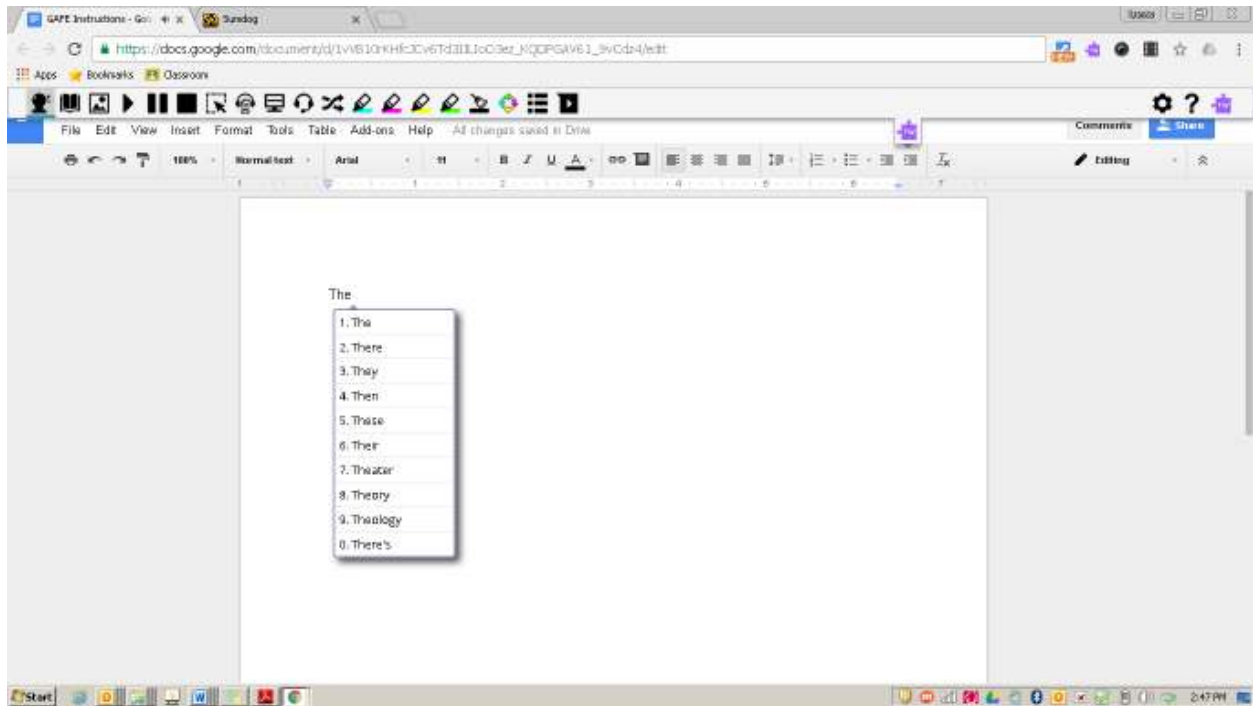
GAFE Instructions - Go ×
Sundog ×
https://docs.google.com/document/d/1vVB10rKHfc3Cv6Td3lLJoD3ez_KQDPGAV61_9vCdz4/edit
Apps Bookmarks Classroom
File Edit View Insert Format Tools Table Add-ons Help All changes saved in Drive
Comments Share
100% Normal text Arial 11 B I U A
Editing
The
1. The
2. There
3. They
4. Then
5. These
6. Their
7. Theater
8. Theory
9. Theology
0. There's
Start
2:47 PM